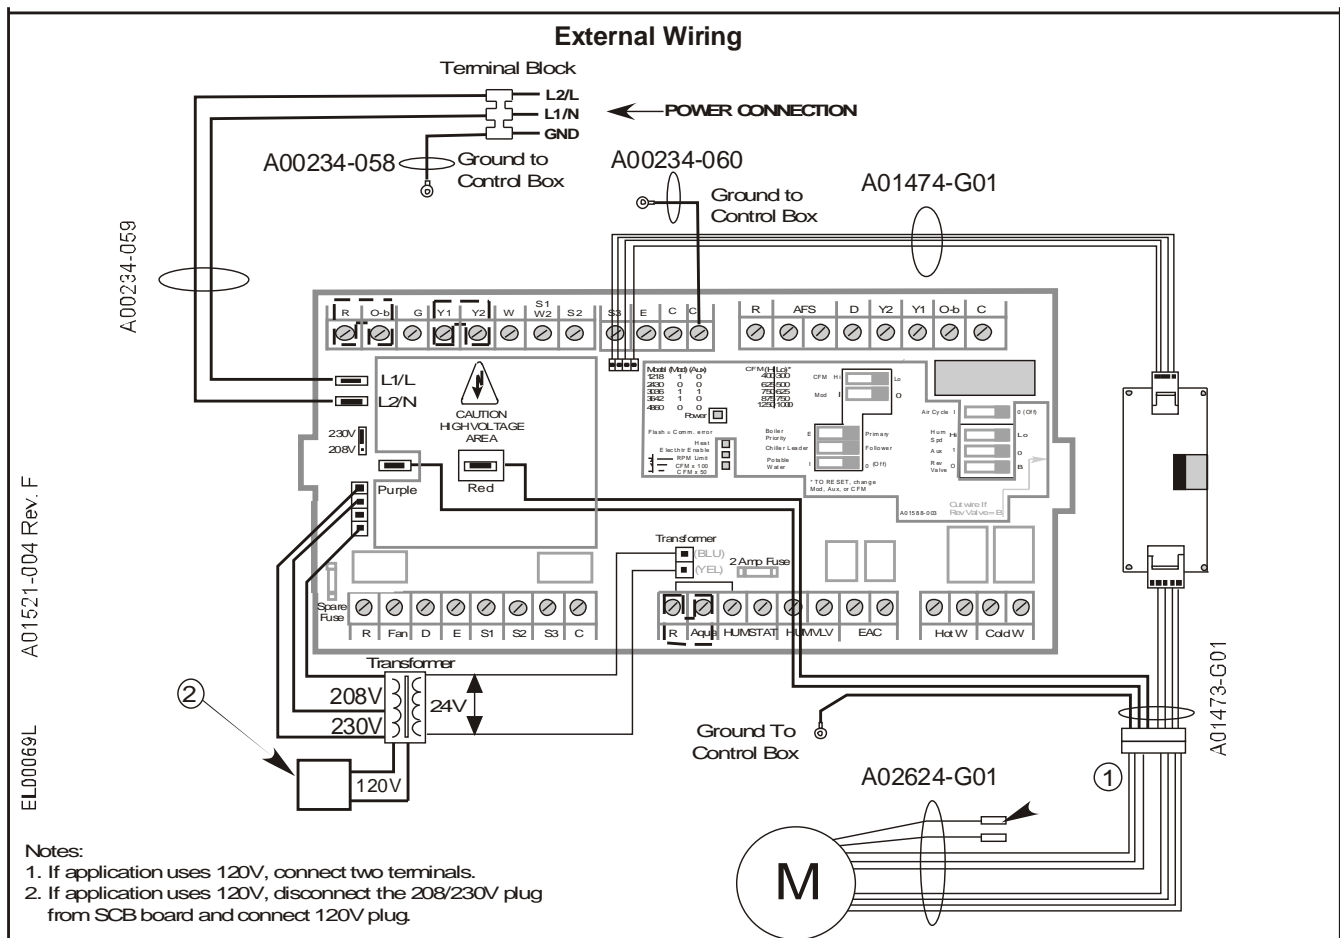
External Wiring

Terminal Block

L2/L
L1/N
GND

POWER CONNECTION

A00234-058
Ground to Control Box

A00234-060
Ground to Control Box

A01474-G01

A00234-059

R O-b G Y1 Y2 W S1 W2 S2 S3 E C C

R AFS D Y2 Y1 O-b C

L1/L
L2/N

CAUTION HIGH VOLTAGE AREA

230V
208V

Purple
Red

Model (Mod) (Aux)
1218 1 0
2430 0 0
3036 1 1
3642 1 0
4860 0 0

CFM (Hi Lo)*
400 300
625 500
750 625
875 750
1250 1000

Power

CFM Hi Lo
Mod I O

Air Cycle I O (Off)

Flash = Comm. error

Heat
Electric Enable
RPM Limit
CFM x 100
CFM x 50

Boiler Priority E Primary
Chiller Leader Follower
Potable Water I 0 (Off)

Hum Spd Hi Lo
Aux I O
Rev Valve O B

* TO RESET, change Mod, Aux, or CFM

A01588-003

Cut wire If Rev Valve = B

Transformer
(BLU)
(YEL)
2 Amp Fuse

Spare Fuse

R Fan D E S1 S2 S3 C

R Aqua HUMSTAT HUMVLV EAC Hot W Cold W

A01521-004 Rev. F

Transformer
208V
230V
24V
120V

②

Ground To Control Box

A01473-G01

①

A02624-G01

M

EL0069L

Notes:
1. If application uses 120V, connect two terminals.
2. If application uses 120V, disconnect the 208/230V plug from SCB board and connect 120V plug.